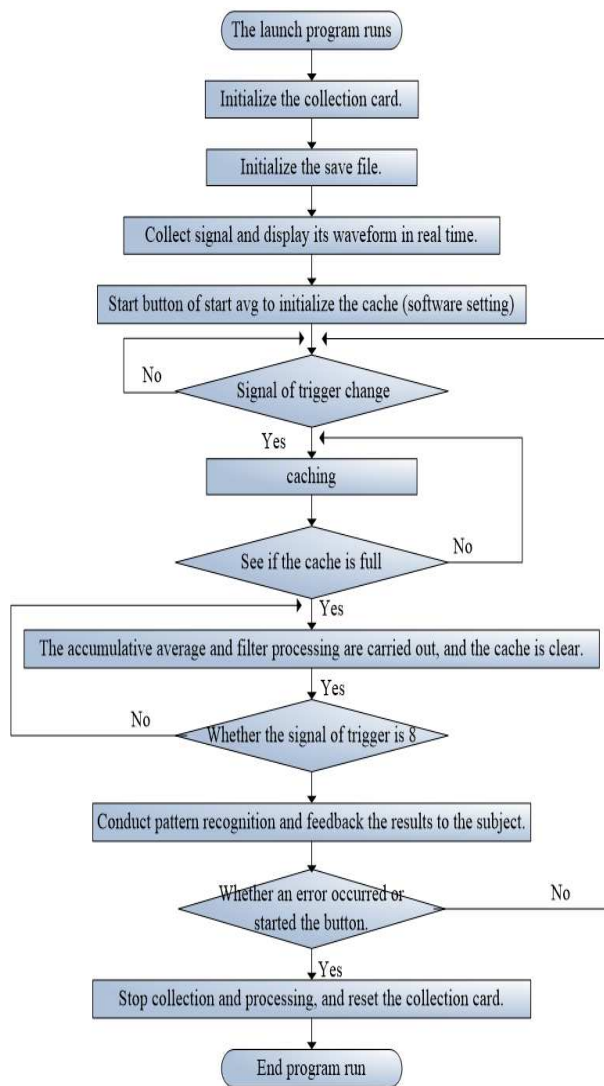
The launch program runs

Initialize the collection card.

Initialize the save file.

Collect signal and display its waveform in real time.

Start button of start avg to initialize the cache (software setting)

No

Signal of trigger change

Yes

caching

See if the cache is full

No

Yes

The accumulative average and filter processing are carried out, and the cache is clear.

Yes

No

Whether the signal of trigger is 8

Conduct pattern recognition and feedback the results to the subject.

Whether an error occurred or started the button.

No

Yes

Stop collection and processing, and reset the collection card.

End program run